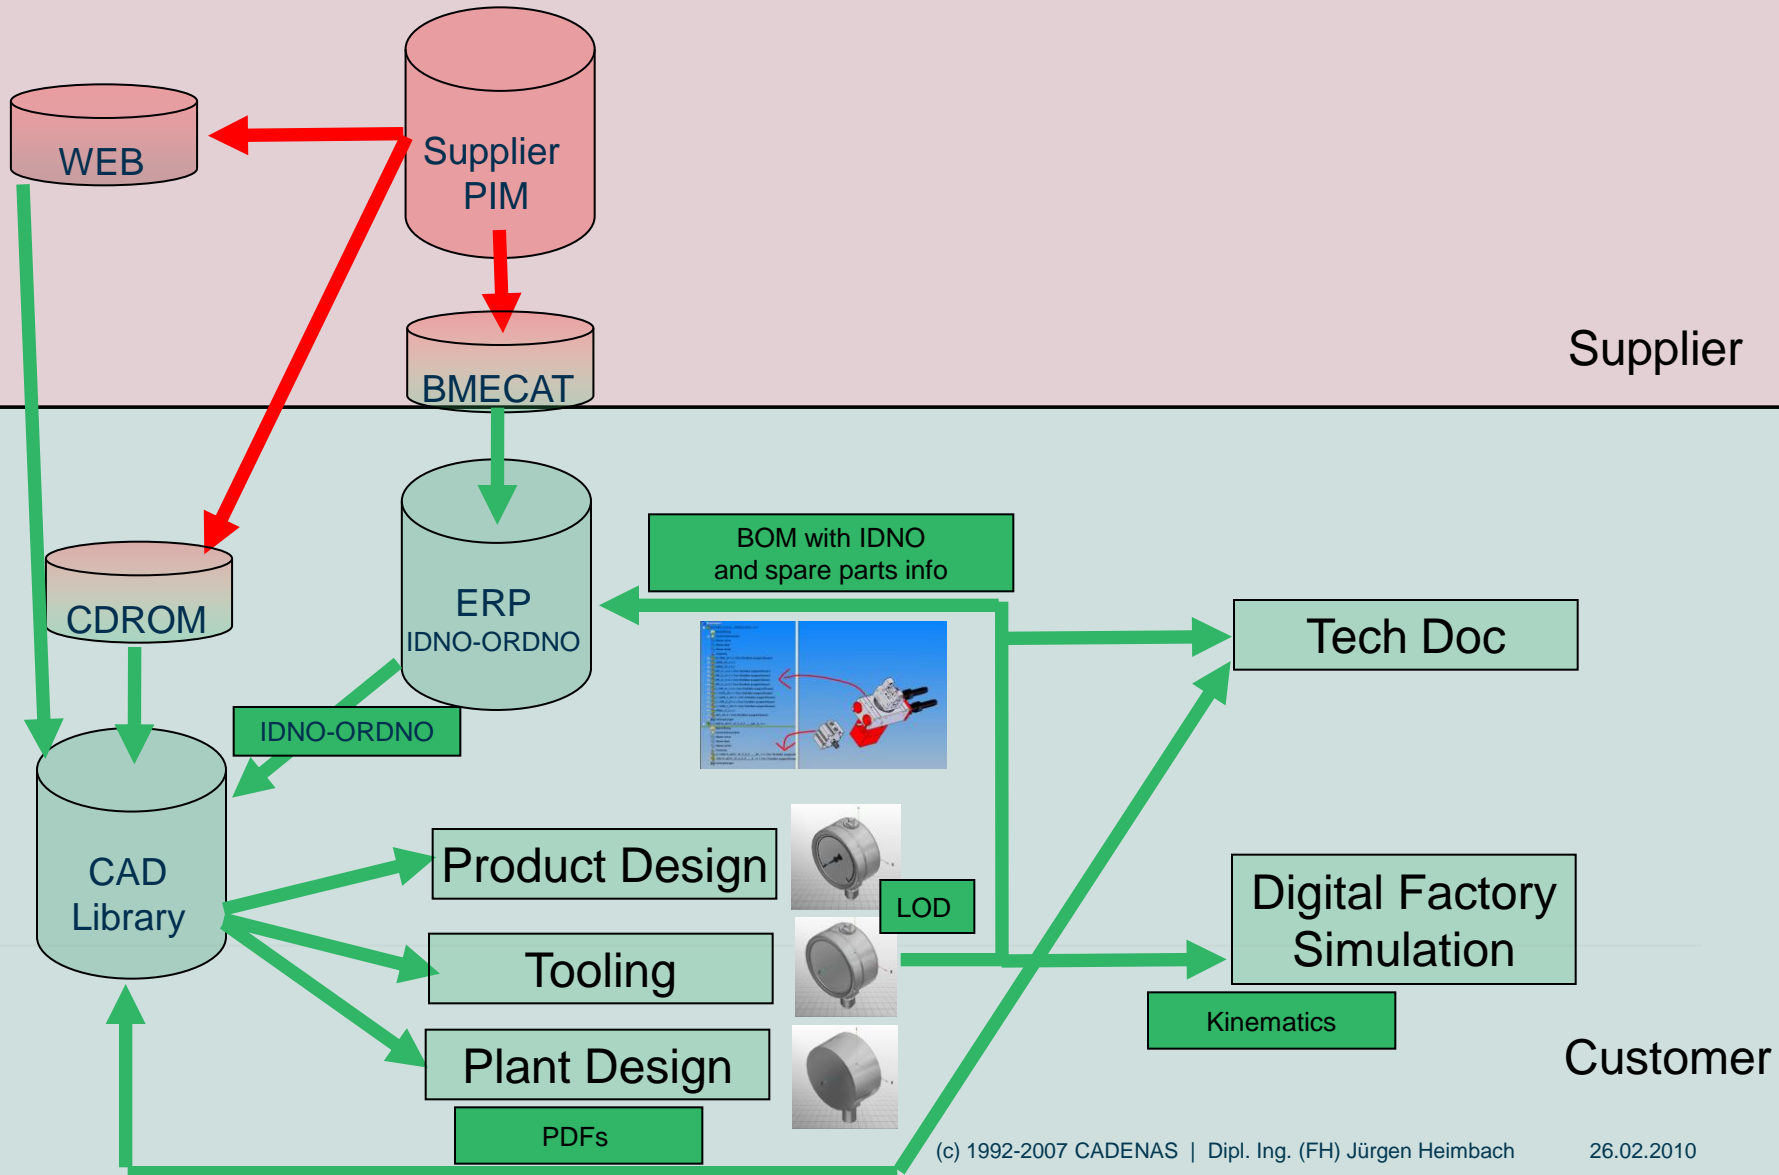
WEB

Supplier PIM

BMECAT

Supplier

CDROM

ERP
IDNO-ORDNO

BOM with IDNO and spare parts info

Tech Doc

IDNO-ORDNO

CAD Library

Product Design

LOD

Tooling

Digital Factory Simulation

Kinematics

Plant Design

PDFs

Customer

(c) 1992-2007 CADENAS | Dipl. Ing. (FH) Jürgen Heimbach 26.02.2010